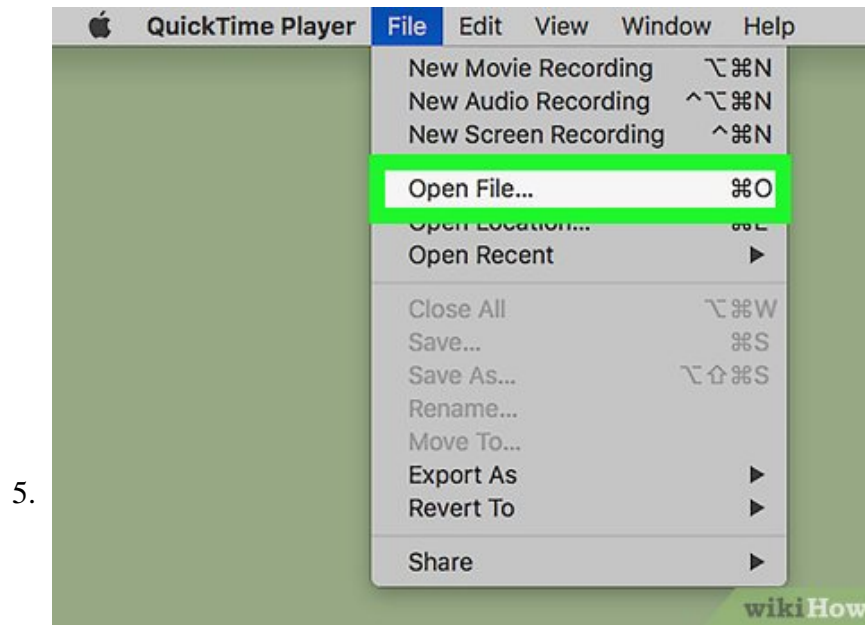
QuickTime Player File Edit View Window Help

New Movie Recording ⌥⌘N
New Audio Recording ^⌥⌘N
New Screen Recording ^⌘N
Open File... ⌘O
Open Location... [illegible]
Open Recent ▶
Close All ⌥⌘W
Save... ⌘S
Save As... ⌥⇧⌘S
Rename...
Move To...
Export As ▶
Revert To ▶
Share ▶

5.

wikiHow